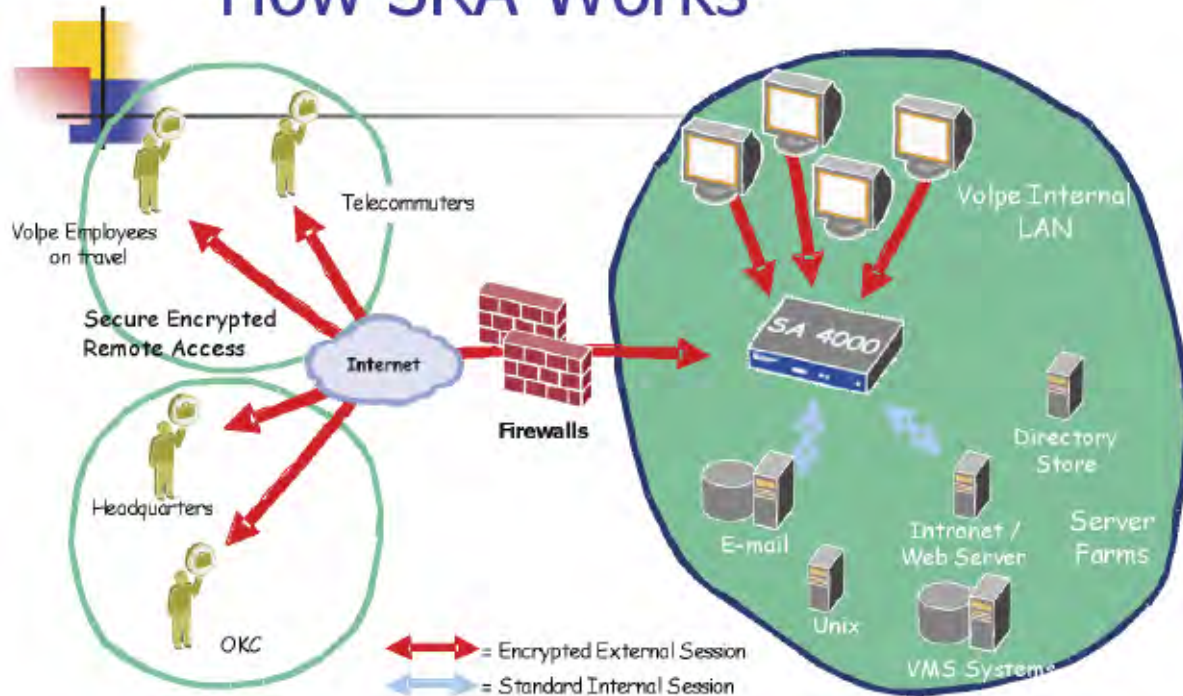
How SRA Works

Volpe Employees on travel

Telecommuters

Secure Encrypted Remote Access

Internet

Headquarters

OKC

Firewalls

Volpe Internal LAN

SA 4000

Directory Store

E-mail

Intranet / Web Server

Server Farms

Unix

VMS Systems

= Encrypted External Session

= Standard Internal Session